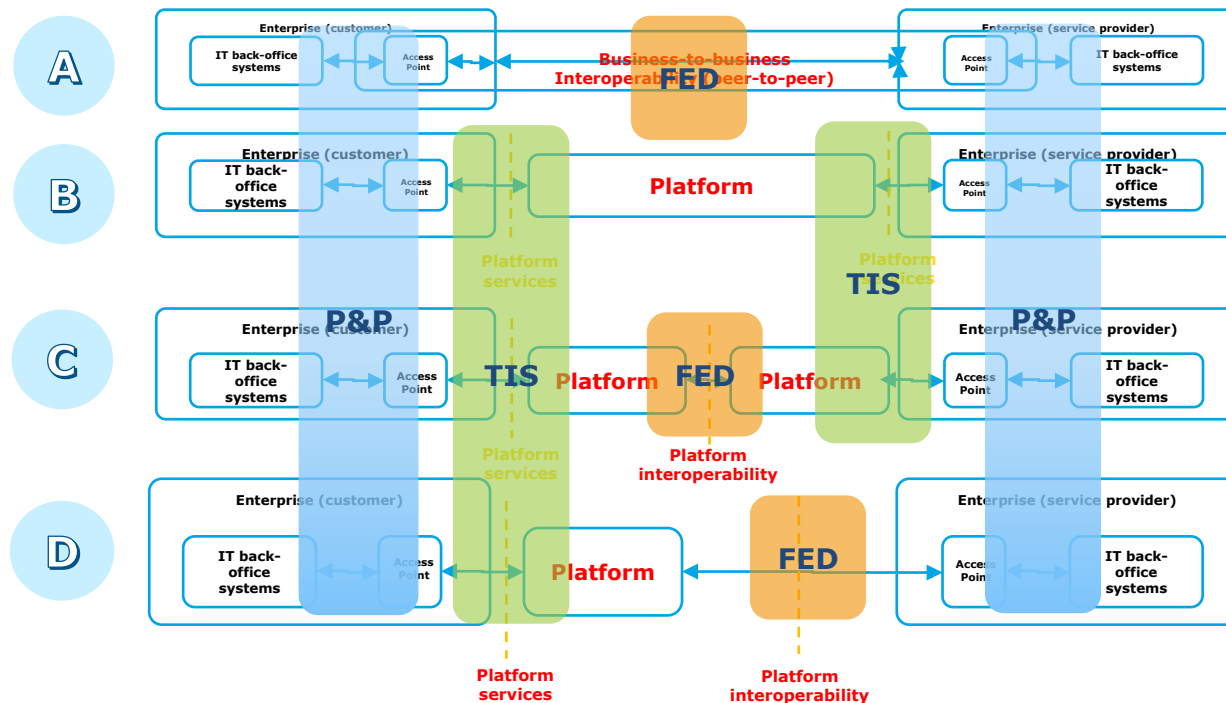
A

Enterprise (customer)

IT back-office systems

Access Point

Business-to-business Interoperability (peer-to-peer)

FED

Enterprise (service provider)

Access Point

IT back-office systems

B

Enterprise (customer)

IT back-office systems

Access Point

Platform

Enterprise (service provider)

Access Point

IT back-office systems

Platform services

Platform services

TIS

P&P

P&P

C

Enterprise (customer)

IT back-office systems

Access Point

TIS

Platform

FED

Platform

Enterprise (service provider)

Access Point

IT back-office systems

Platform services

Platform interoperability

D

Enterprise (customer)

IT back-office systems

Access Point

Platform

FED

Enterprise (service provider)

Access Point

IT back-office systems

Platform services

Platform interoperability